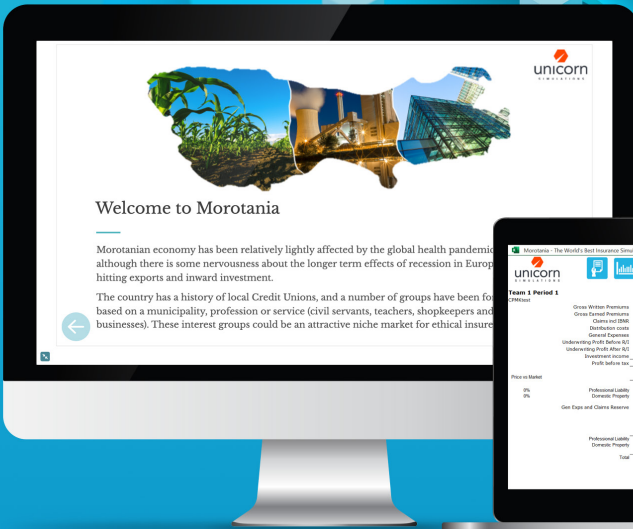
unicorn
simulations

Welcome to Morotania

Morotanian economy has been relatively lightly affected by the global health pandemic although there is some nervousness about the longer term effects of recession in Europ hitting exports and inward investment.

The country has a history of local Credit Unions, and a number of groups have been fo based on a municipality, profession or service (civil servants, teachers, shopkeepers and businesses). These interest groups could be an attractive niche market for ethical insure

Morotania - The World's Best Insurance Simu

unicorn
simulations

Team 1 Period 1
CPM4test

Gross Written Premiums
Gross Earned Premiums
Claims incl IBNR
Distribution costs
General Expenses
Underwriting Profit Before R/I
Underwriting Profit After R/I
Investment income
Profit before tax

Price vs Market

0% Professional Liability
0% Domestic Property

Gen Exps and Claims Reserve

Professional Liability
Domestic Property

Total